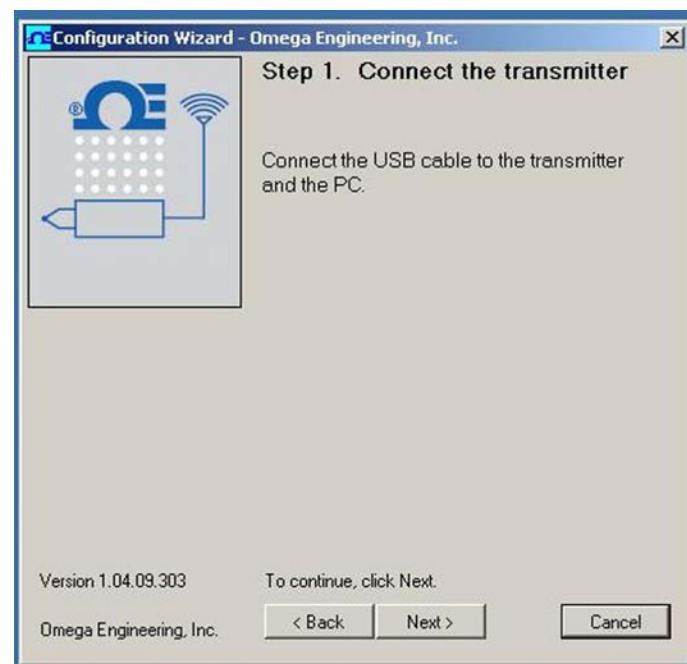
Configuration Wizard - Omega Engineering, Inc.

Step 1. Connect the transmitter

Connect the USB cable to the transmitter and the PC.

Version 1.04.09.303

To continue, click Next.

Omega Engineering, Inc.

< Back

Next >

Cancel